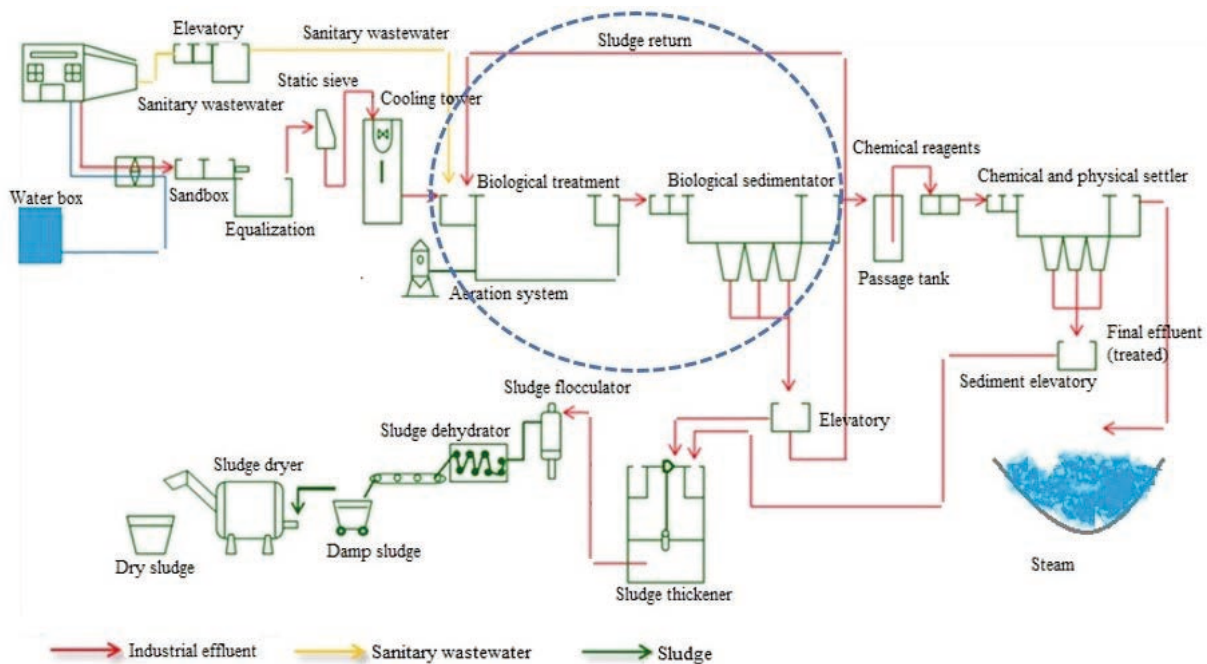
Elevatory
Sanitary wastewater
Sludge return
Sanitary wastewater
Static sieve
Cooling tower
Chemical reagents
Sandbox
Biological treatment
Biological sedimentator
Chemical and physical settler
Water box
Equalization
Passage tank
Aeration system
Final effluent (treated)
Sediment elevatory
Sludge flocculator
Elevatory
Sludge dehydrator
Sludge dryer
Damp sludge
Dry sludge
Steam
Sludge thickener
Industrial effluent
Sanitary wastewater
Sludge